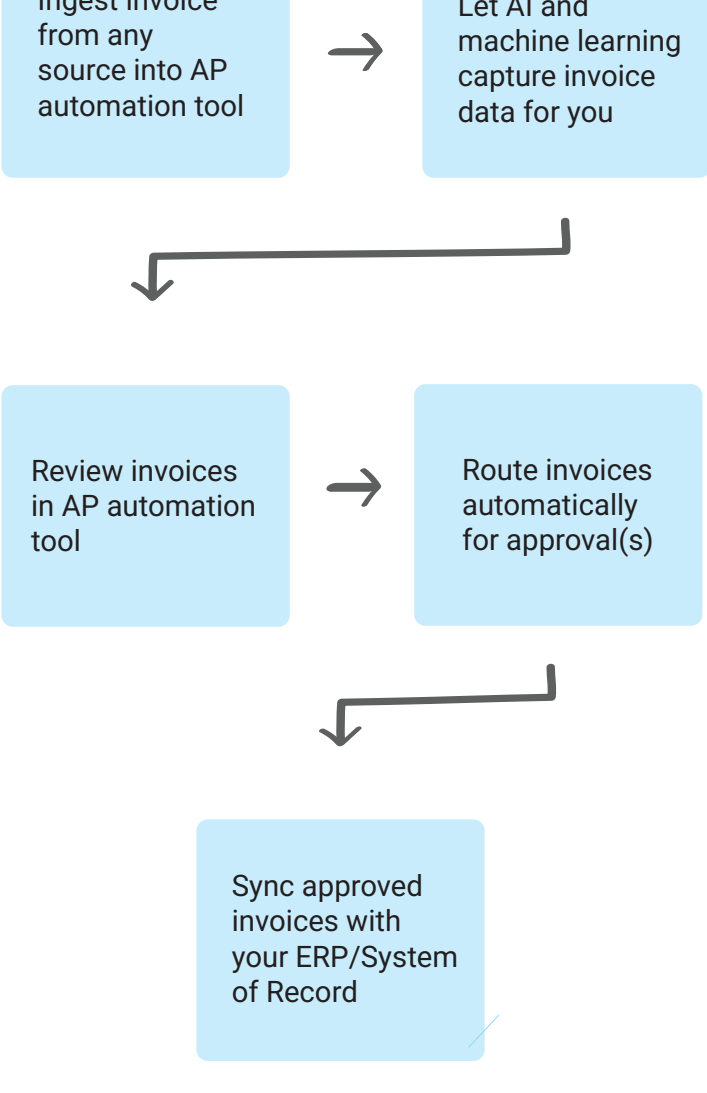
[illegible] invoice from any source into AP automation tool

Let AI and machine learning capture invoice data for you

Review invoices in AP automation tool

Route invoices automatically for approval(s)

Sync approved invoices with your ERP/System of Record